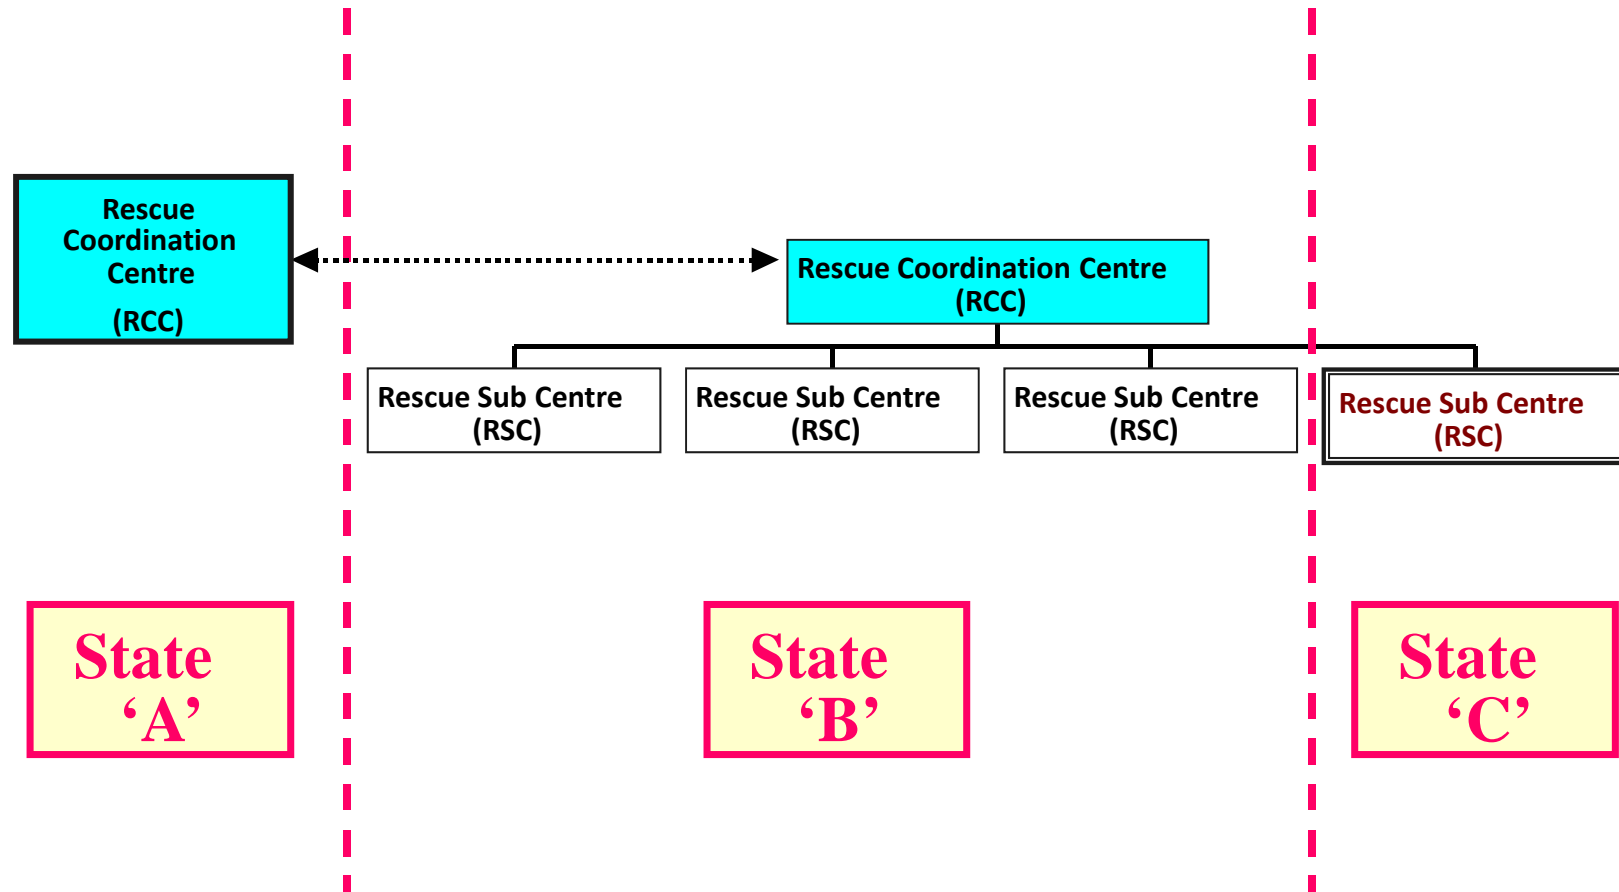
Rescue Coordination Centre

(RCC)

Rescue Coordination Centre (RCC)

Rescue Sub Centre (RSC)

Rescue Sub Centre (RSC)

Rescue Sub Centre (RSC)

Rescue Sub Centre (RSC)

State ‘A’

State ‘B’

State ‘C’